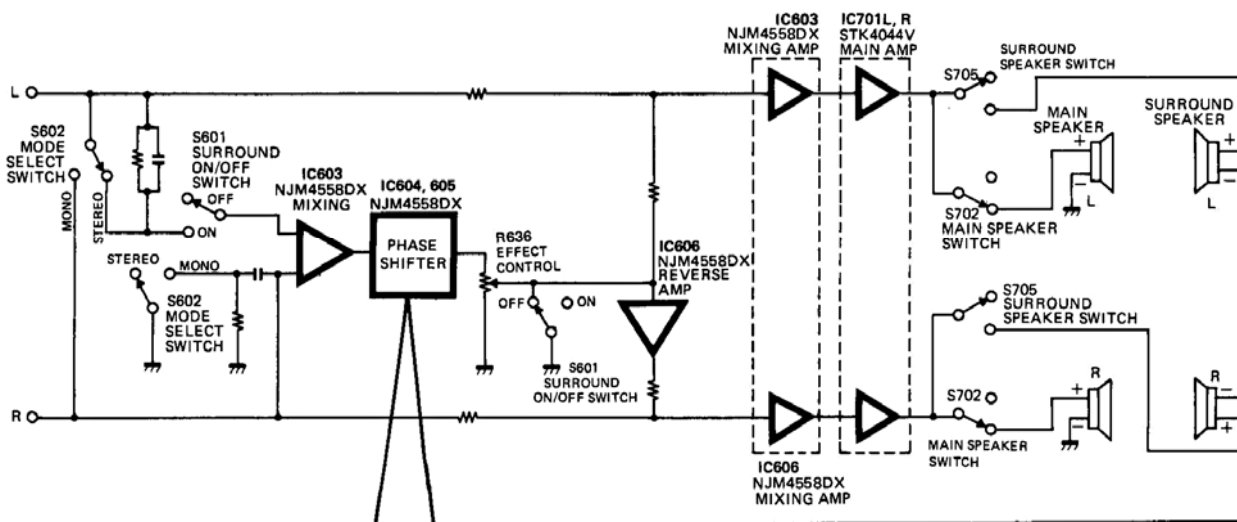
L
R
S602
MODE
SELECT
SWITCH
MONO
STEREO
S601
SURROUND
ON/OFF
SWITCH
OFF
ON
IC603
NJM4558DX
MIXING
IC604, 605
NJM4558DX
PHASE
SHIFTER
STEREO
MONO
S602
MODE
SELECT
SWITCH
R636
EFFECT
CONTROL
OFF
ON
S601
SURROUND
ON/OFF SWITCH
IC606
NJM4558DX
REVERSE
AMP
IC603
NJM4558DX
MIXING AMP
IC701L, R
STK4044V
MAIN AMP
IC606
NJM4558DX
MIXING AMP
S705
SURROUND
SPEAKER SWITCH
MAIN
SPEAKER
+
−
L
S702
MAIN SPEAKER
SWITCH
SURROUND
SPEAKER
+
−
L
S705
SURROUND
SPEAKER SWITCH
S702
MAIN SPEAKER
SWITCH
+
−
R
R
−
+